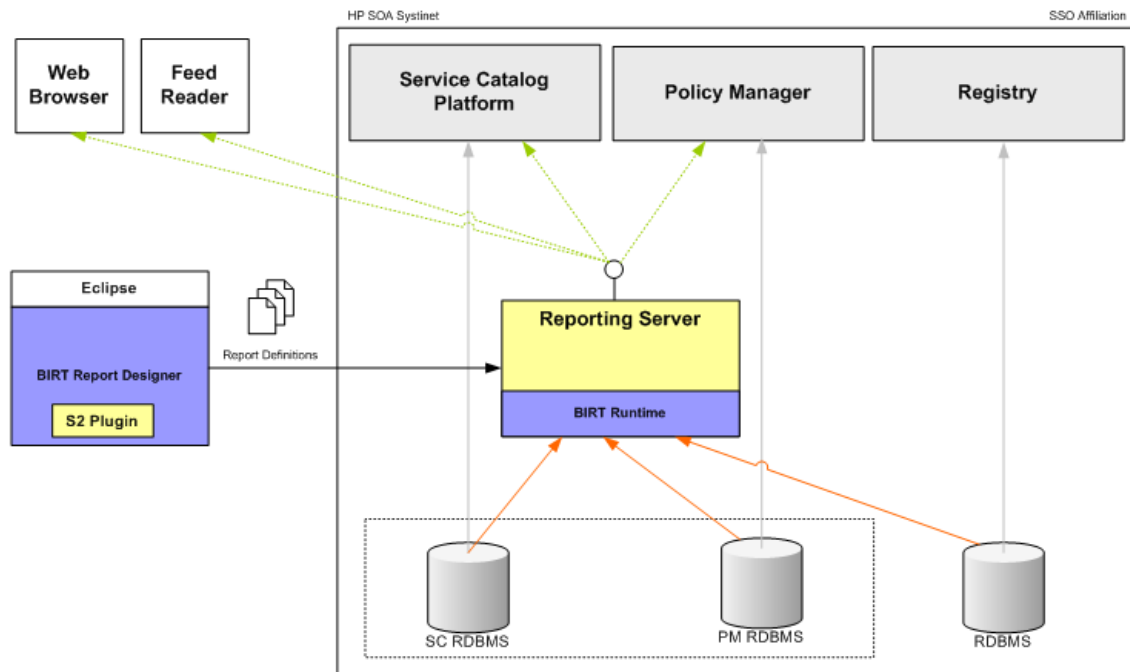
HP SOA Systinet

SSO Affiliation

Web Browser

Feed Reader

Service Catalog Platform

Policy Manager

Registry

Eclipse

BIRT Report Designer

S2 Plugin

Report Definitions

Reporting Server

BIRT Runtime

SC RDBMS

PM RDBMS

RDBMS